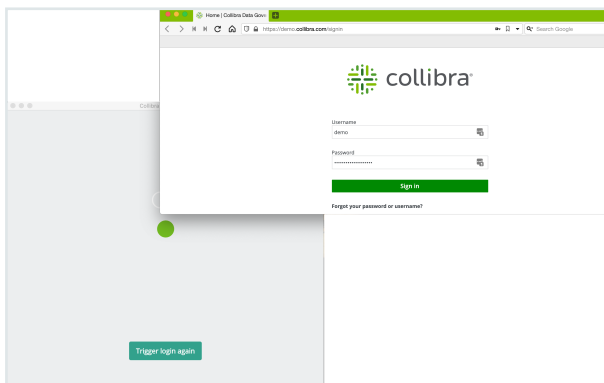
Home | Collibra Data Gove

https://demo.collibra.com/signin

Search Google

Collibra

collibra

Username

demo

Password

••••••••••••••••••

Sign in

Forgot your password or username?

Trigger login again